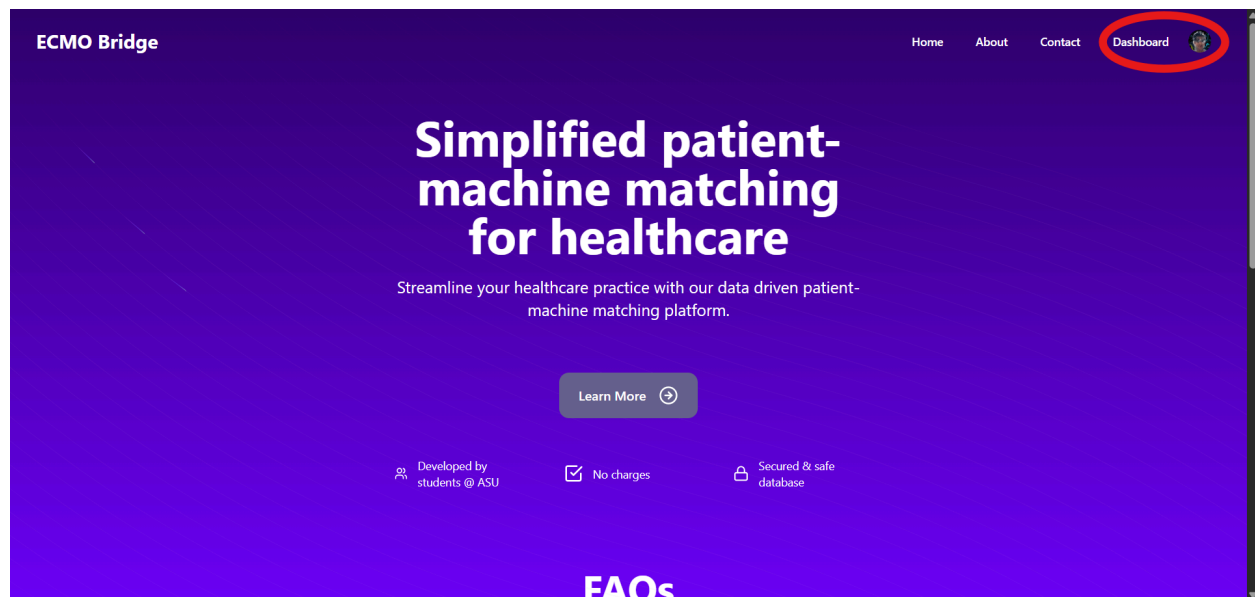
ECMO Bridge

Home About Contact Dashboard

Simplified patient-machine matching for healthcare

Streamline your healthcare practice with our data driven patient-machine matching platform.

Learn More

Developed by students @ ASU

No charges

Secured & safe database

FAQs